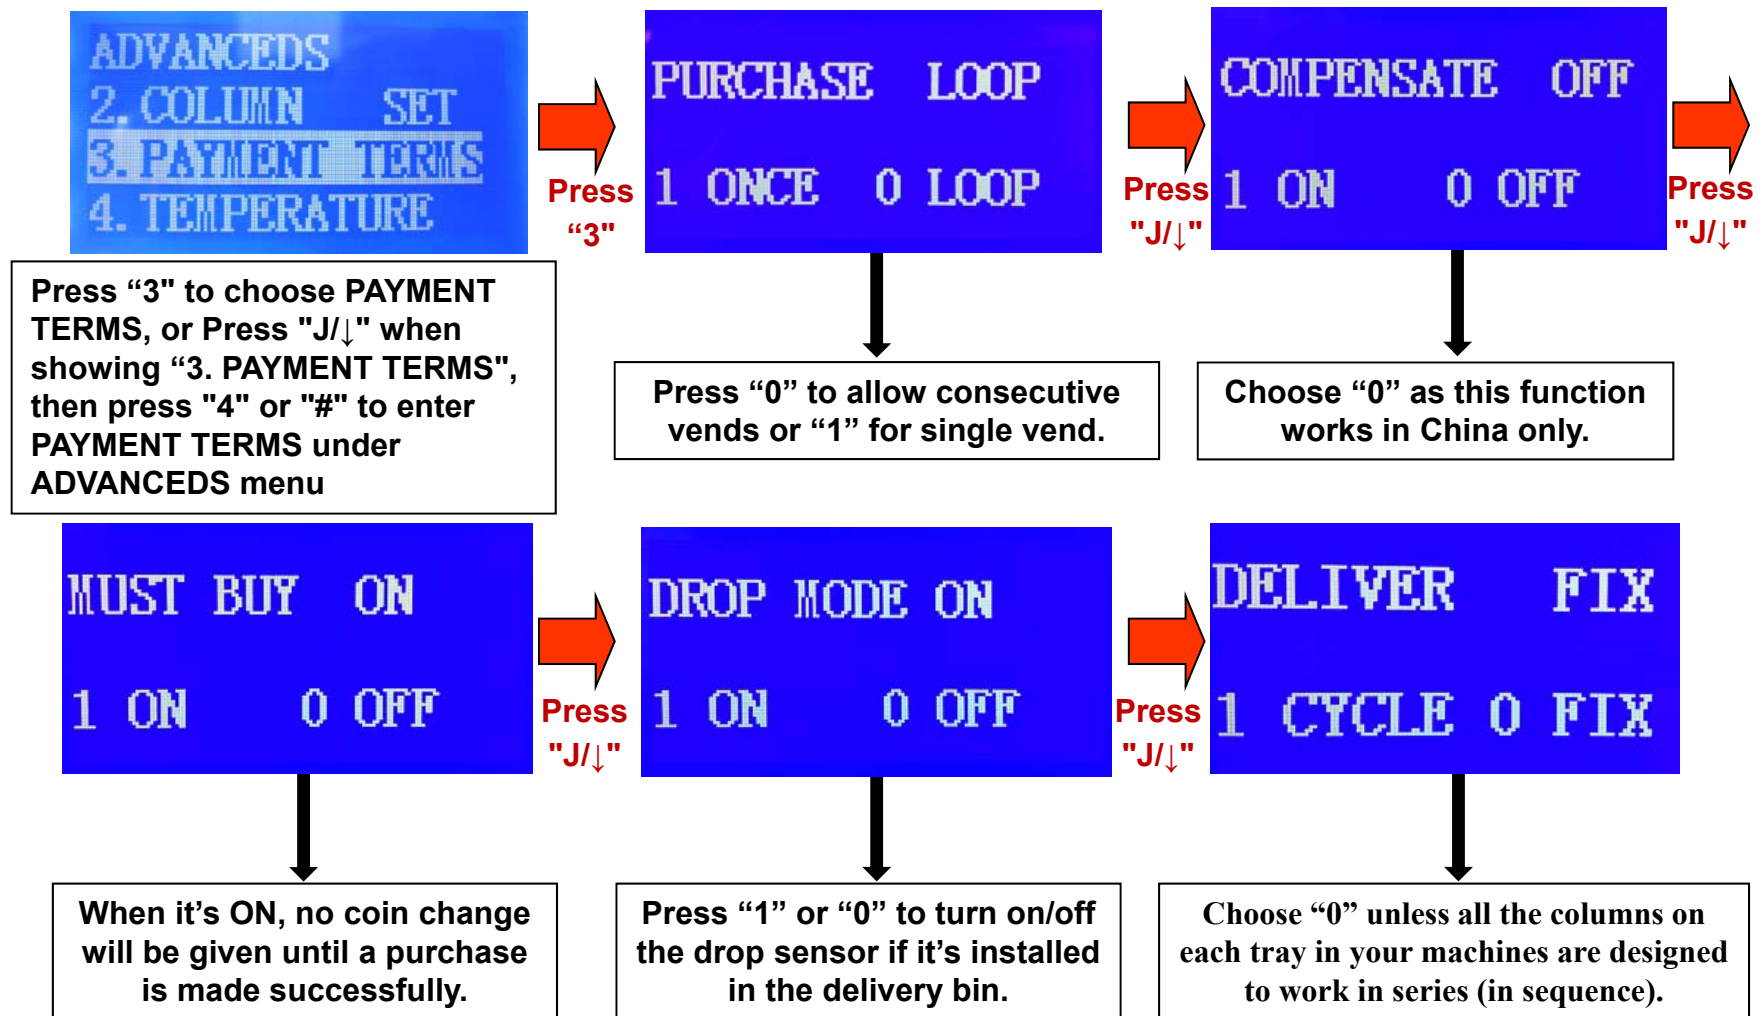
ADVANCEDS
2. COLUMN SET
3. PAYMENT TERMS
4. TEMPERATURE

Press "3"

PURCHASE LOOP
1 ONCE 0 LOOP

Press "J/↓"

COMPENSATE OFF
1 ON 0 OFF

Press "J/↓"

Press "3" to choose PAYMENT TERMS, or Press "J/↓" when showing "3. PAYMENT TERMS", then press "4" or "#" to enter PAYMENT TERMS under ADVANCEDS menu

Press "0" to allow consecutive vends or "1" for single vend.

Choose "0" as this function works in China only.

MUST BUY ON
1 ON 0 OFF

Press "J/↓"

DROP MODE ON
1 ON 0 OFF

Press "J/↓"

DELIVER FIX
1 CYCLE 0 FIX

When it's ON, no coin change will be given until a purchase is made successfully.

Press "1" or "0" to turn on/off the drop sensor if it's installed in the delivery bin.

Choose "0" unless all the columns on each tray in your machines are designed to work in series (in sequence).